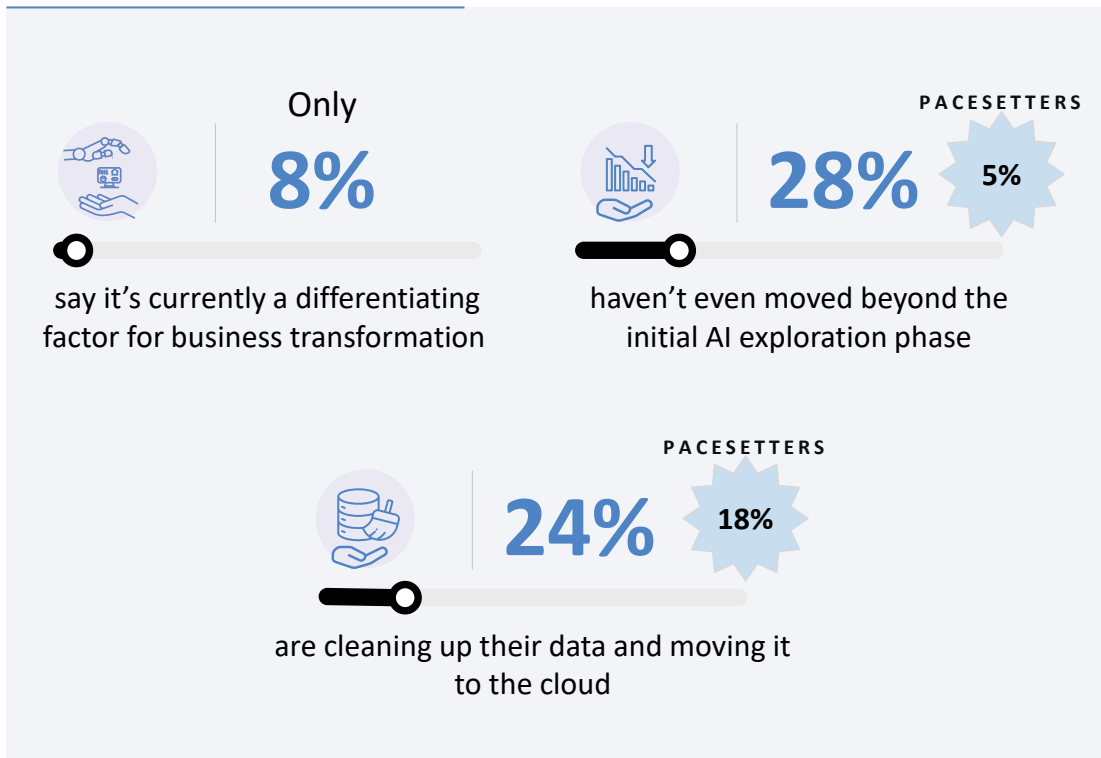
Only

8%

say it's currently a differentiating factor for business transformation

PACESETTERS

28%

5%

haven't even moved beyond the initial AI exploration phase

PACESETTERS

24%

18%

are cleaning up their data and moving it to the cloud